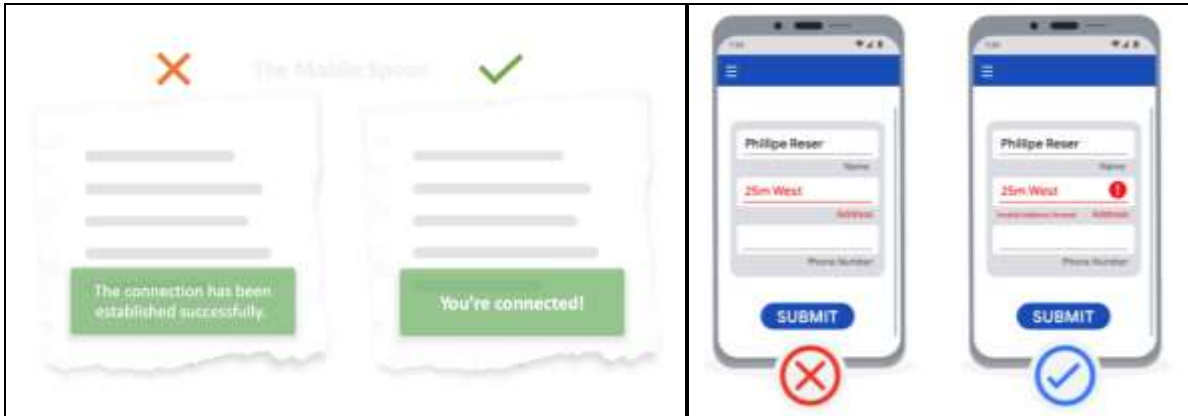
The Mobile Spoon

The connection has been established successfully.

You're connected!

Phillipe Reser
Name
25m West
Address

Phone Number

SUBMIT

Phillipe Reser
Name
25m West
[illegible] Address

Phone Number

SUBMIT